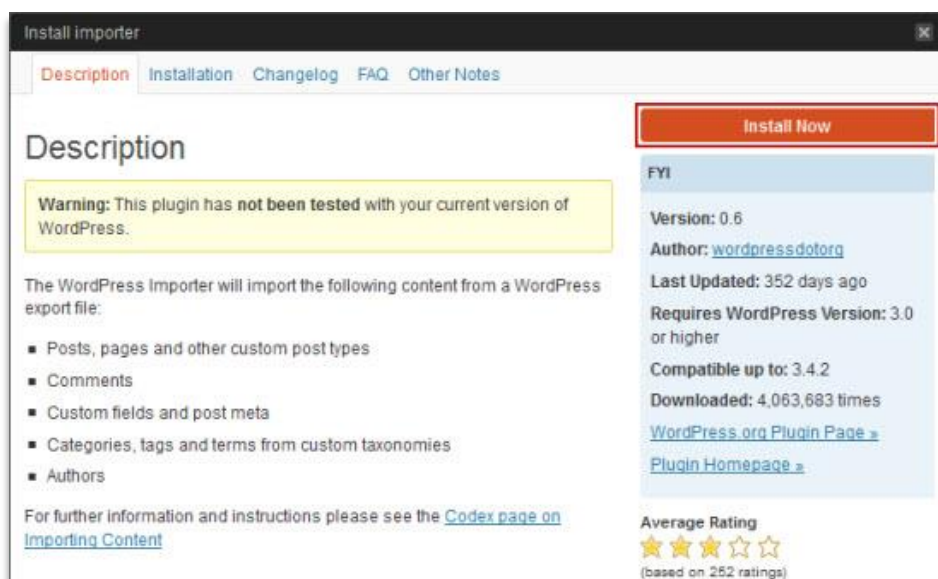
Install importer

Description Installation Changelog FAQ Other Notes

Description

Warning: This plugin has not been tested with your current version of WordPress.

The WordPress Importer will import the following content from a WordPress export file:

- Posts, pages and other custom post types
- Comments
- Custom fields and post meta
- Categories, tags and terms from custom taxonomies
- Authors

For further information and instructions please see the Codex page on Importing Content

Install Now

FYI

Version: 0.6

Author: wordpressdotorg

Last Updated: 352 days ago

Requires WordPress Version: 3.0 or higher

Compatible up to: 3.4.2

Downloaded: 4,063,683 times

WordPress.org Plugin Page »

Plugin Homepage »

Average Rating

(based on 252 ratings)